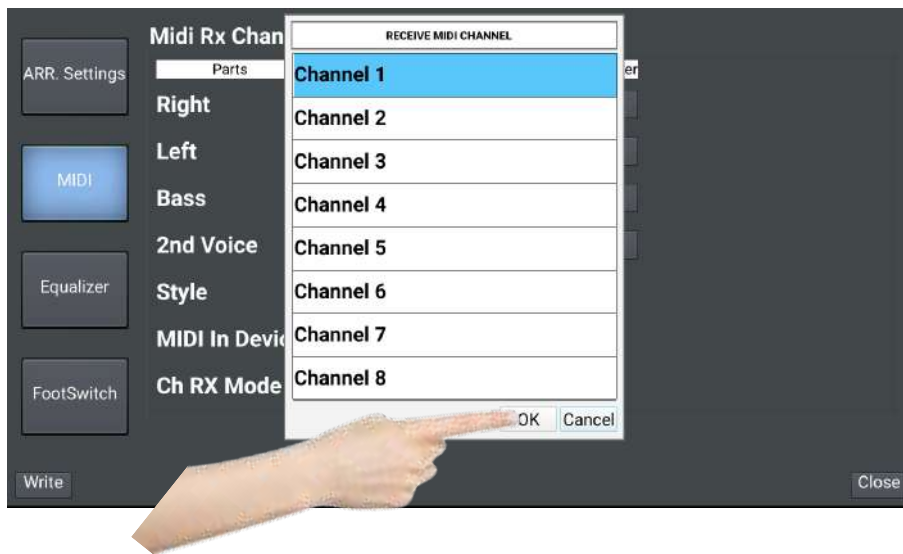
ARR. Settings

MIDI

Equalizer

FootSwitch

Midi Rx Chan

Parts

er

Right

Left

Bass

2nd Voice

Style

MIDI In Devic

Ch RX Mode

RECEIVE MIDI CHANNEL

Channel 1

Channel 2

Channel 3

Channel 4

Channel 5

Channel 6

Channel 7

Channel 8

OK

Cancel

Write

Close